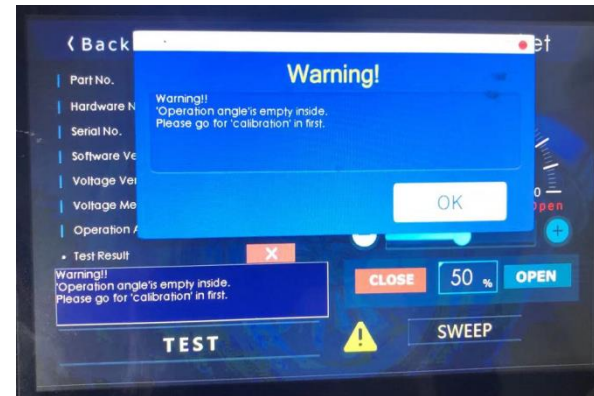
‹ Back

Warning!

Warning!!
'Operation angle'is empty inside.
Please go for 'calibration' in first.

OK

et

Part No.
Hardware N
Serial No.
Software Ve
Voltage Ver
Voltage Me
Operation A
• Test Result

0
pen

Warning!!
'Operation angle'is empty inside.
Please go for 'calibration' in first.

CLOSE
50 %
OPEN

TEST
SWEEP